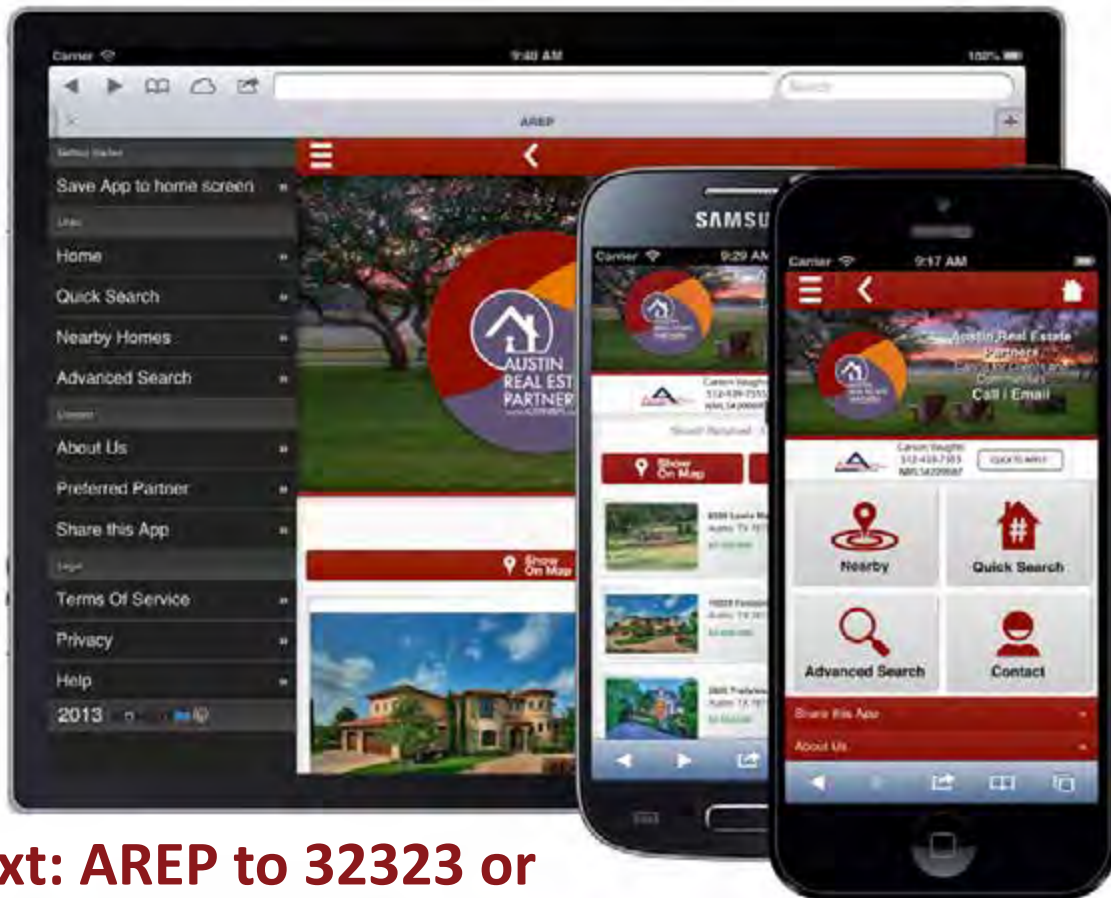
Carrier 9:40 AM 100%

Search

AREP

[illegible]

Save App to home screen

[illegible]

Home

Quick Search

Nearby Homes

Advanced Search

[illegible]

About Us

Preferred Partner

Share this App

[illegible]

Terms Of Service

Privacy

Help

2013

AUSTIN REAL EST PARTNER

Show On Map

SAMSU

Carrier 9:29 AM

Carson Vaughn 512-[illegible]

Show On Map

Carrier 9:17 AM

Austin Real Estate Partners

Call | Email

Carson Vaughn 512-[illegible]

Nearby

Quick Search

Advanced Search

Contact

Share this App

About Us

xt: AREP to 32323 or